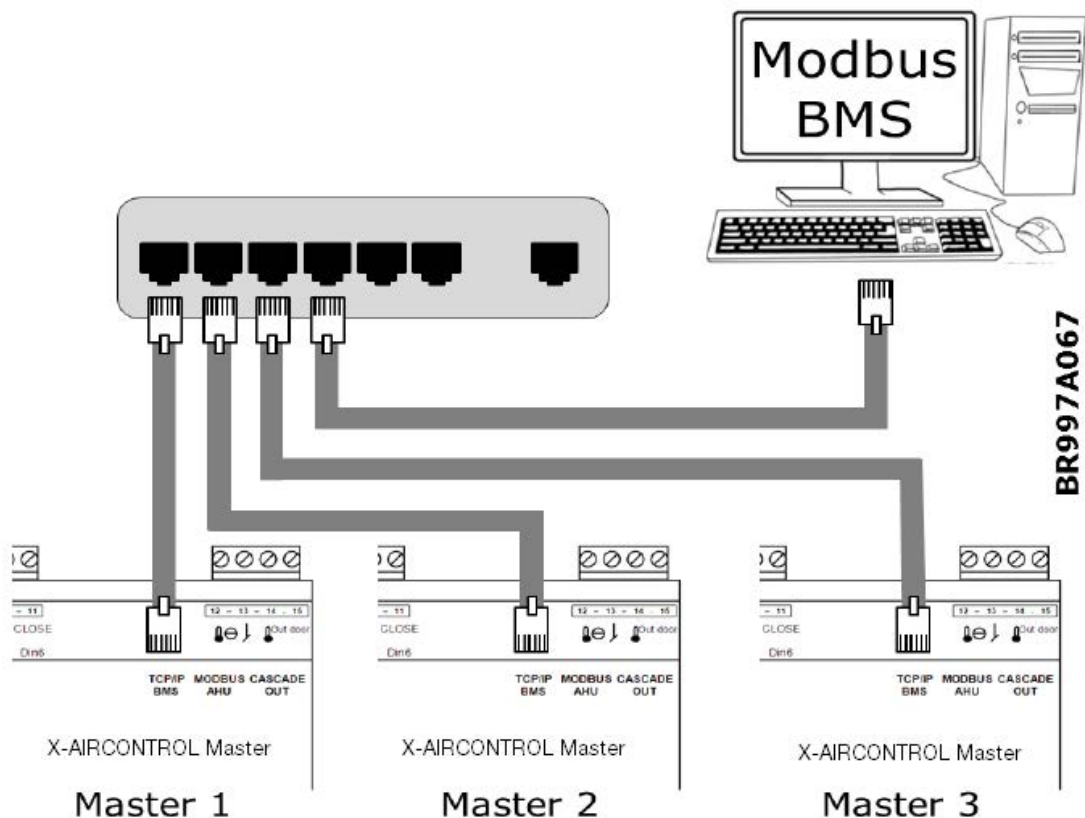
Modbus BMS

BR997A067

11
CLOSE
Din6
12 13 14 15
Out door
TCP/IP BMS
MODBUS AHU
CASCADE OUT
X-AIRCONTROL Master
Master 1

11
CLOSE
Din6
12 13 14 15
Out door
TCP/IP BMS
MODBUS AHU
CASCADE OUT
X-AIRCONTROL Master
Master 2

11
CLOSE
Din6
12 13 14 15
Out door
TCP/IP BMS
MODBUS AHU
CASCADE OUT
X-AIRCONTROL Master
Master 3